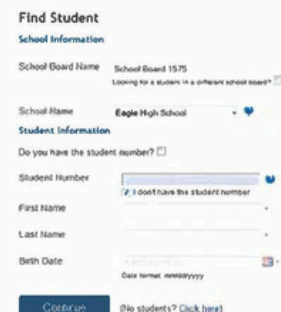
Find Student

School Information

School Board Name School Board 1575

Looking for a student in a different school board?

School Name Eagle High School

Student Information

Do you have the student number?

Student Number

I don't have the student number

First Name

Last Name

Birth Date

Date format: mmddyyyy

Continue

(No students? Click here)